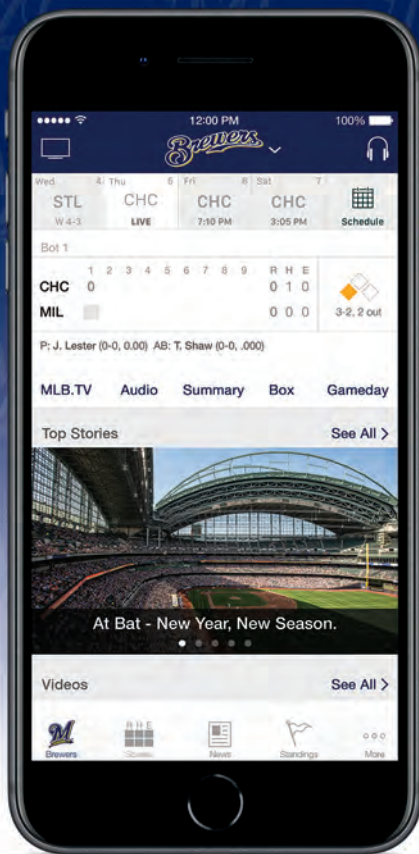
12:00 PM
100%
Brewers

Wed 4 | Thu 5 | Fri 6 | Sat 7
STL | CHC | CHC | CHC | Schedule
W 4-3 | LIVE | 7:10 PM | 3:05 PM

Bot 1

|  | 1 | 2 | 3 | 4 | 5 | 6 | 7 | 8 | 9 | R | H | E |
|---|---|---|---|---|---|---|---|---|---|---|---|---|
| CHC | 0 |  |  |  |  |  |  |  |  | 0 | 1 | 0 |
| MIL |  |  |  |  |  |  |  |  |  | 0 | 0 | 0 |

3-2, 2 out

P: J. Lester (0-0, 0.00) AB: T. Shaw (0-0, .000)

MLB.TV Audio Summary Box Gameday

Top Stories
See All >

At Bat - New Year, New Season.

Videos
See All >

Brewers Scores News Standings More